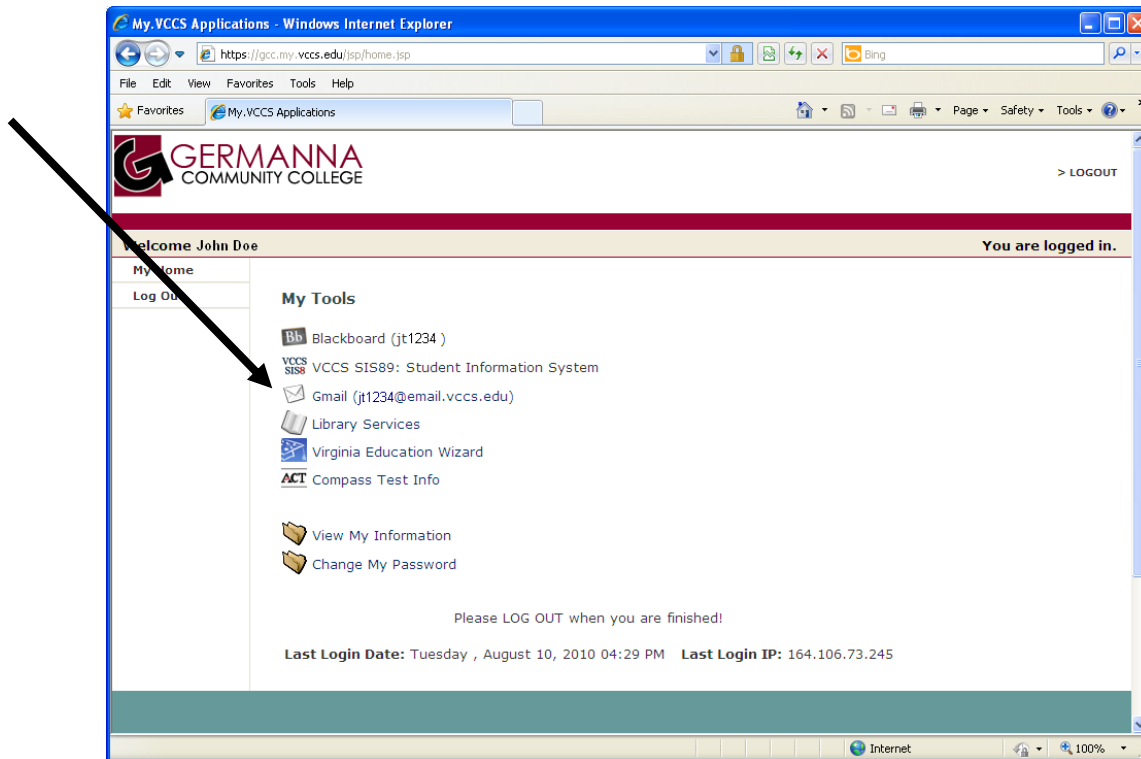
My.VCCS Applications - Windows Internet Explorer

https://gcc.my.vccs.edu/jsp/home.jsp

Bing

File Edit View Favorites Tools Help

Favorites My.VCCS Applications

Page Safety Tools

GERMANNA COMMUNITY COLLEGE

> LOGOUT

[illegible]elcome John Doe

You are logged in.

My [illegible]ome

Log Ou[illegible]

My Tools

Bb Blackboard (jt1234 )

VCCS SIS89 VCCS SIS89: Student Information System

Gmail (jt1234@email.vccs.edu)

Library Services

Virginia Education Wizard

ACT Compass Test Info

View My Information

Change My Password

Please LOG OUT when you are finished!

Last Login Date: Tuesday , August 10, 2010 04:29 PM Last Login IP: 164.106.73.245

Internet

100%